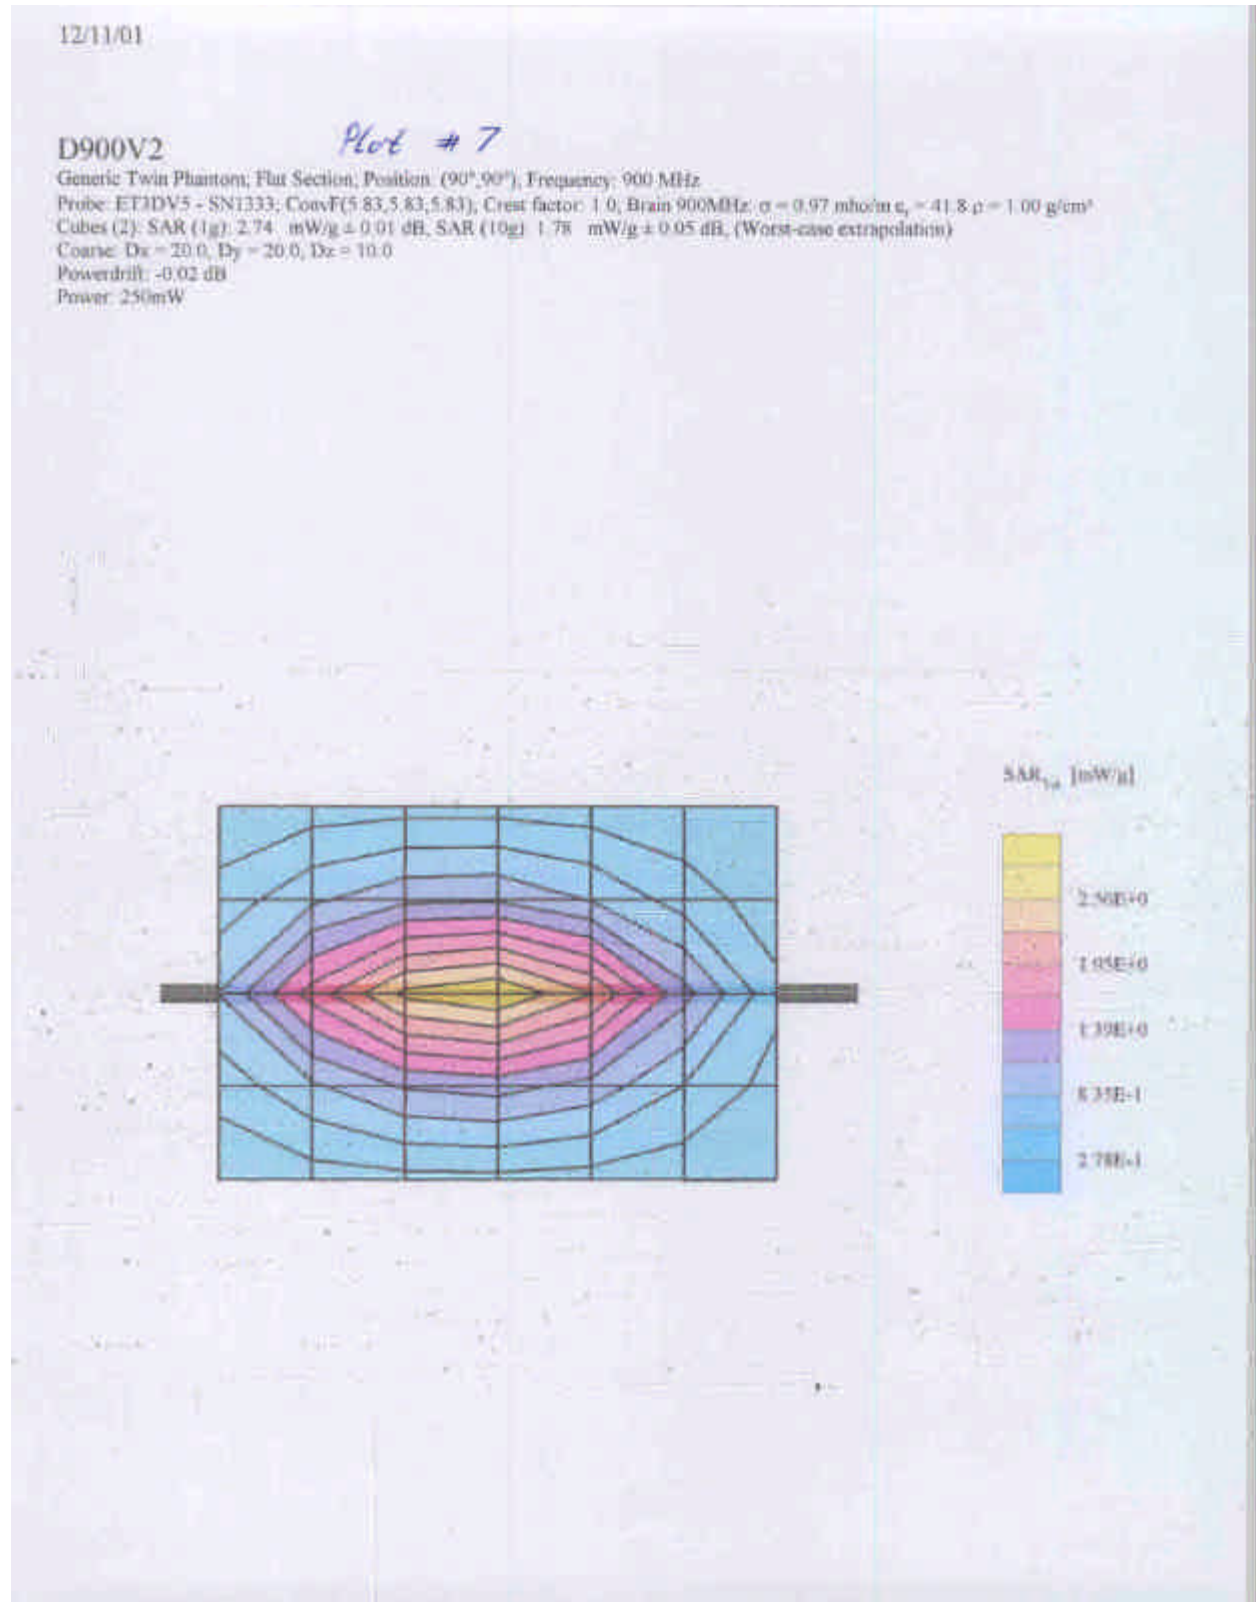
12/11/01

D900V2 Plot #7

Generic Twin Phantom; Flat Section; Position: (90°,90°); Frequency: 900 MHz
Probe: ET3DV5 - SN1333; ConvF(5.83,5.83,5.83); Crest factor: 1.0; Brain 900MHz: $\sigma = 0.97$ mho/m $\epsilon_r = 41.8$ $\rho = 1.00$ g/cm³
Cubes (2): SAR (1g): 2.74 mW/g ± 0.01 dB, SAR (10g): 1.78 mW/g ± 0.05 dB, (Worst-case extrapolation)
Coarse: Dx = 20.0, Dy = 20.0, Dz = 10.0
Powerdrift: -0.02 dB
Power: 250mW

SAR$_{Tot}$ [mW/g]

2.50E+0
1.95E+0
1.39E+0
8.35E-1
2.78E-1